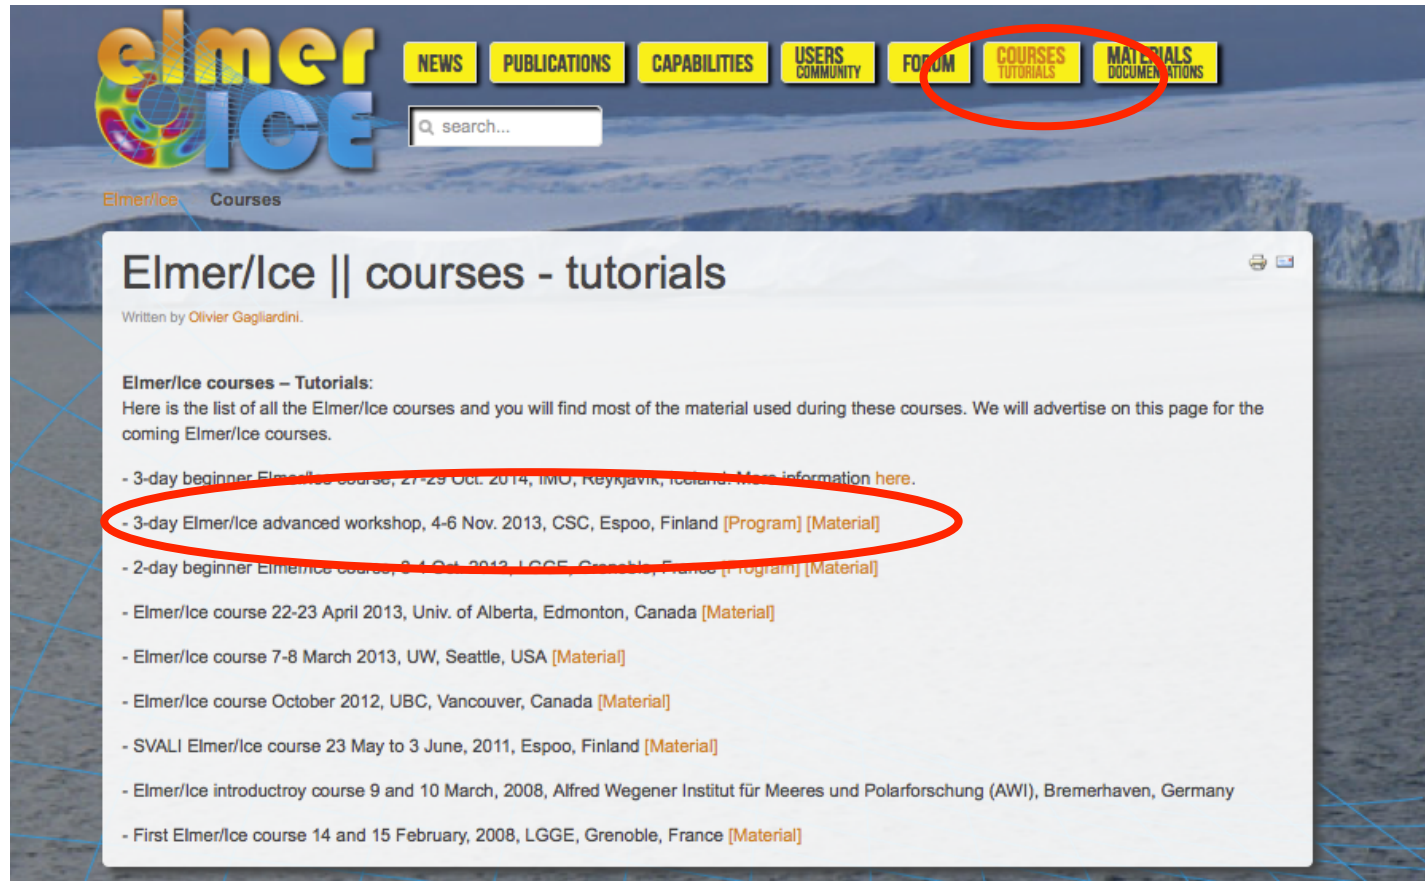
elmer ice

NEWS PUBLICATIONS CAPABILITIES USERS COMMUNITY FO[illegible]UM COURSES TUTORIALS MAT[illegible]IALS DOCUMEN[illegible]ATIONS

search...

Elmer/Ice Courses

Elmer/Ice || courses - tutorials

Written by Olivier Gagliardini.

Elmer/Ice courses – Tutorials:
Here is the list of all the Elmer/Ice courses and you will find most of the material used during these courses. We will advertise on this page for the coming Elmer/Ice courses.

- 3-day beginner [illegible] course, 27-29 Oct. 2014, IMO, Reykjavik, Iceland. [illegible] information here.

- 3-day Elmer/Ice advanced workshop, 4-6 Nov. 2013, CSC, Espoo, Finland [Program] [Material]

- 2-day beginner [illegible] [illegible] Oct. 2013, LGGE, Grenoble, France [Program] [Material]

- Elmer/Ice course 22-23 April 2013, Univ. of Alberta, Edmonton, Canada [Material]

- Elmer/Ice course 7-8 March 2013, UW, Seattle, USA [Material]

- Elmer/Ice course October 2012, UBC, Vancouver, Canada [Material]

- SVALI Elmer/Ice course 23 May to 3 June, 2011, Espoo, Finland [Material]

- Elmer/Ice introductroy course 9 and 10 March, 2008, Alfred Wegener Institut für Meeres und Polarforschung (AWI), Bremerhaven, Germany

- First Elmer/Ice course 14 and 15 February, 2008, LGGE, Grenoble, France [Material]